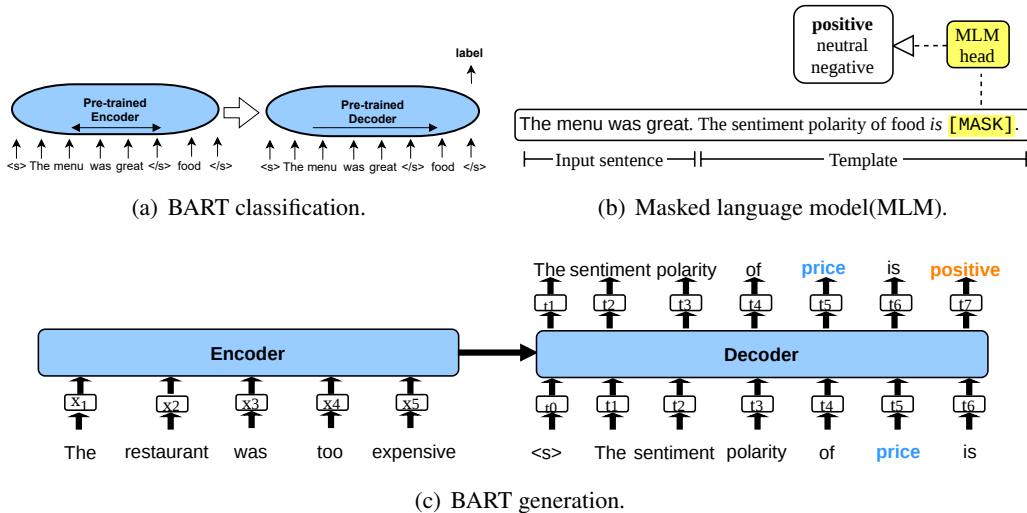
label

Pre-trained Encoder

Pre-trained Decoder

<s> The menu was great </s> food </s>

<s> The menu was great </s> food </s>

(a) BART classification.

positive
neutral
negative

MLM head

The menu was great. The sentiment polarity of food *is* [MASK].

Input sentence

Template

(b) Masked language model(MLM).

The sentiment polarity of price is positive

t1 t2 t3 t4 t5 t6 t7

Encoder

Decoder

$x_1$ x2 x3 x4 x5

t0 t1 t2 t3 t4 t5 t6

The restaurant was too expensive

<s> The sentiment polarity of price is

(c) BART generation.